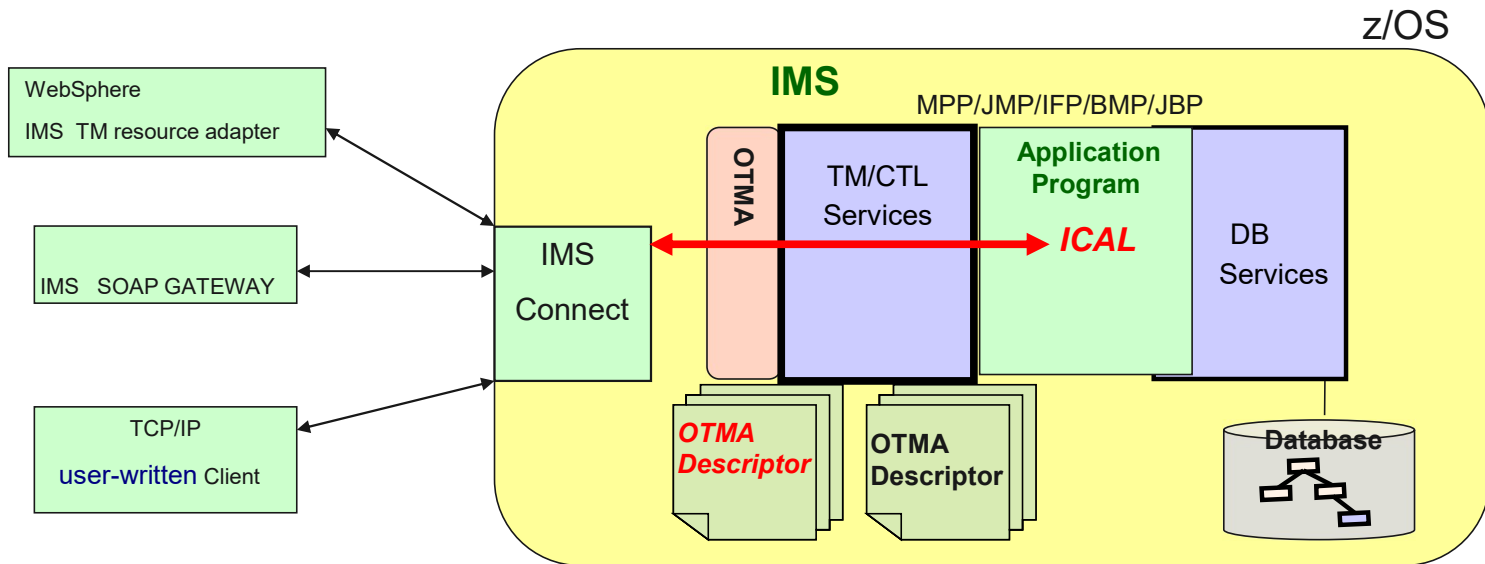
z/OS

WebSphere

IMS TM resource adapter

IMS SOAP GATEWAY

TCP/IP

user-written Client

IMS

MPP/JMP/IFP/BMP/JBP

OTMA

TM/CTL Services

Application Program

ICAL

DB Services

IMS Connect

OTMA Descriptor

OTMA Descriptor

Database